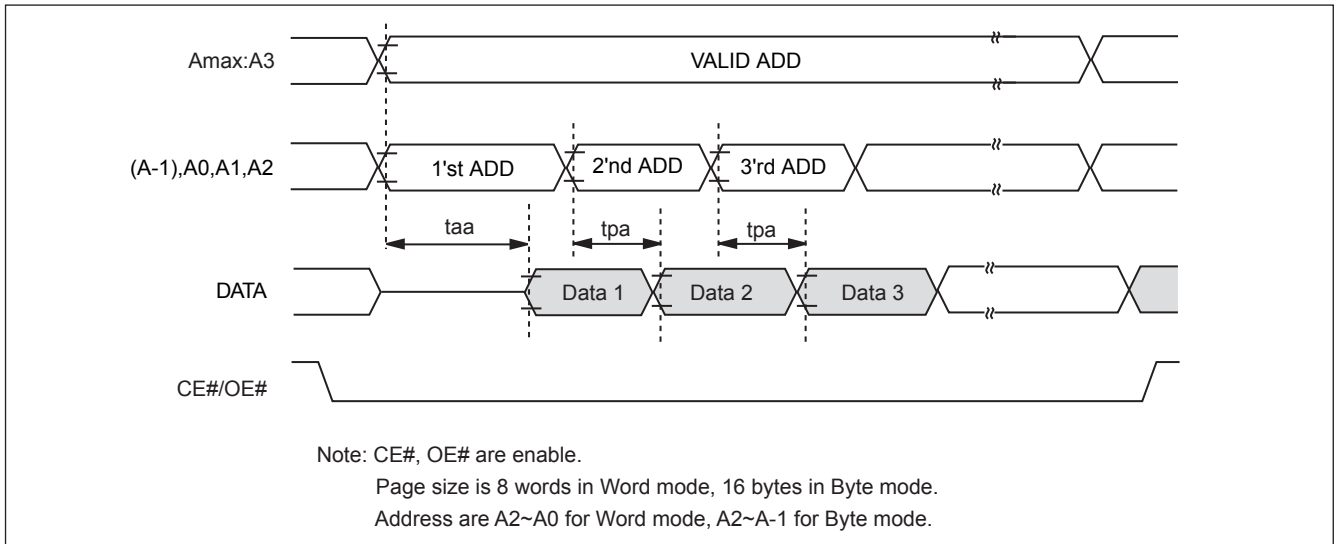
Amax:A3

VALID ADD

(A-1),A0,A1,A2

1'st ADD

2'nd ADD

3'rd ADD

taa

tpa

tpa

DATA

Data 1

Data 2

Data 3

CE#/OE#

Note: CE#, OE# are enable.

Page size is 8 words in Word mode, 16 bytes in Byte mode.

Address are A2~A0 for Word mode, A2~A-1 for Byte mode.